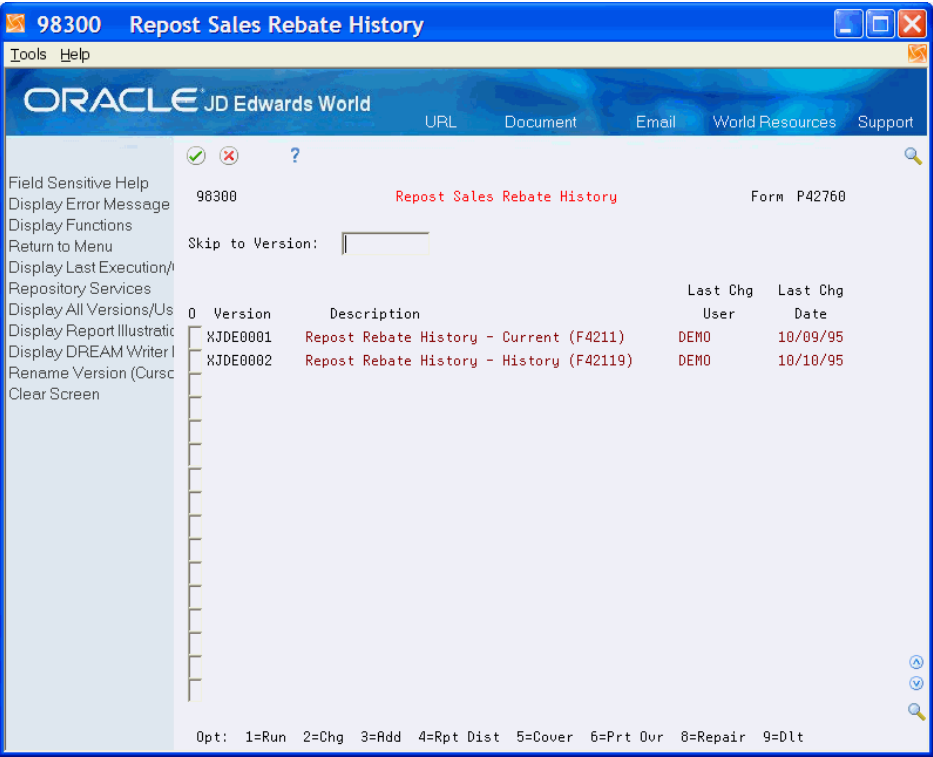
98300 Repost Sales Rebate History

Tools Help

ORACLE JD Edwards World

URL Document Email World Resources Support

Field Sensitive Help
Display Error Message
Display Functions
Return to Menu
Display Last Execution/
Repository Services
Display All Versions/Us
Display Report Illustrati
Display DREAM Writer
Rename Version (Curso
Clear Screen

?

98300 Repost Sales Rebate History Form P42760

Skip to Version:

| O | Version | Description | Last Chg User | Last Chg Date |
|---|---|---|---|---|
| | XJDE0001 | Repost Rebate History - Current (F4211) | DEMO | 10/09/95 |
| | XJDE0002 | Repost Rebate History - History (F42119) | DEMO | 10/10/95 |

Opt: 1=Run 2=Chg 3=Add 4=Rpt Dist 5=Cover 6=Prt Ovr 8=Repair 9=Dlt